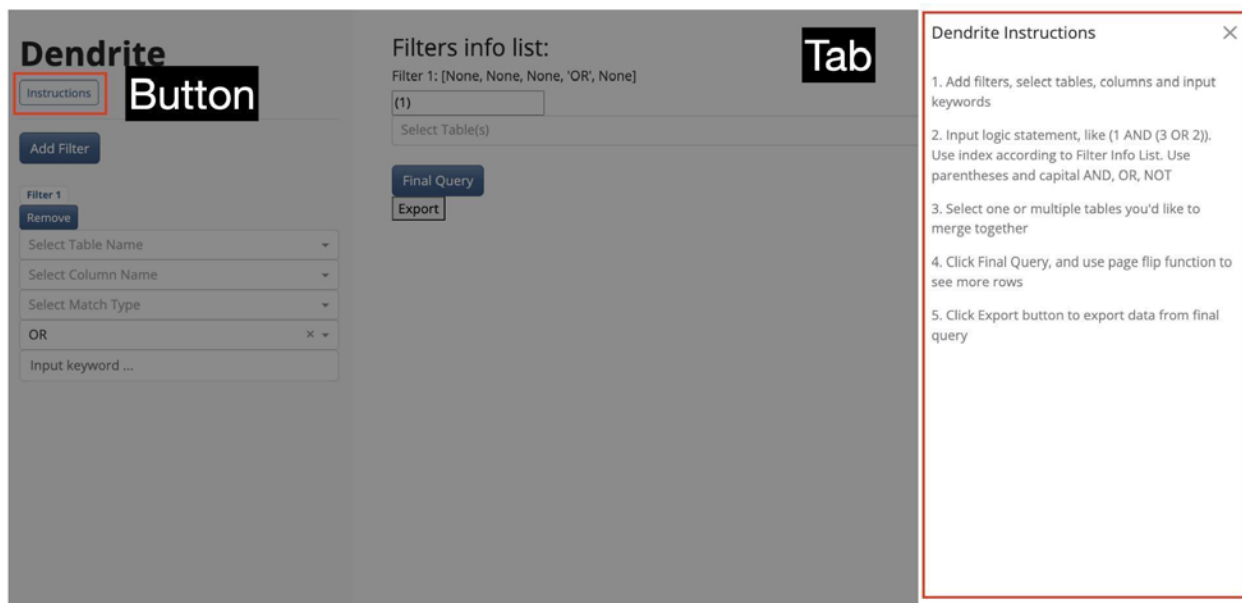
Dendrite

Instructions

Button

Add Filter

Filter 1

Remove

Select Table Name

Select Column Name

Select Match Type

OR ×

Input keyword ...

Filters info list:

Filter 1: [None, None, None, 'OR', None]

(1)

Select Table(s)

Final Query

Export

Tab

Dendrite Instructions ×

1. Add filters, select tables, columns and input keywords

2. Input logic statement, like (1 AND (3 OR 2)). Use index according to Filter Info List. Use parentheses and capital AND, OR, NOT

3. Select one or multiple tables you'd like to merge together

4. Click Final Query, and use page flip function to see more rows

5. Click Export button to export data from final query